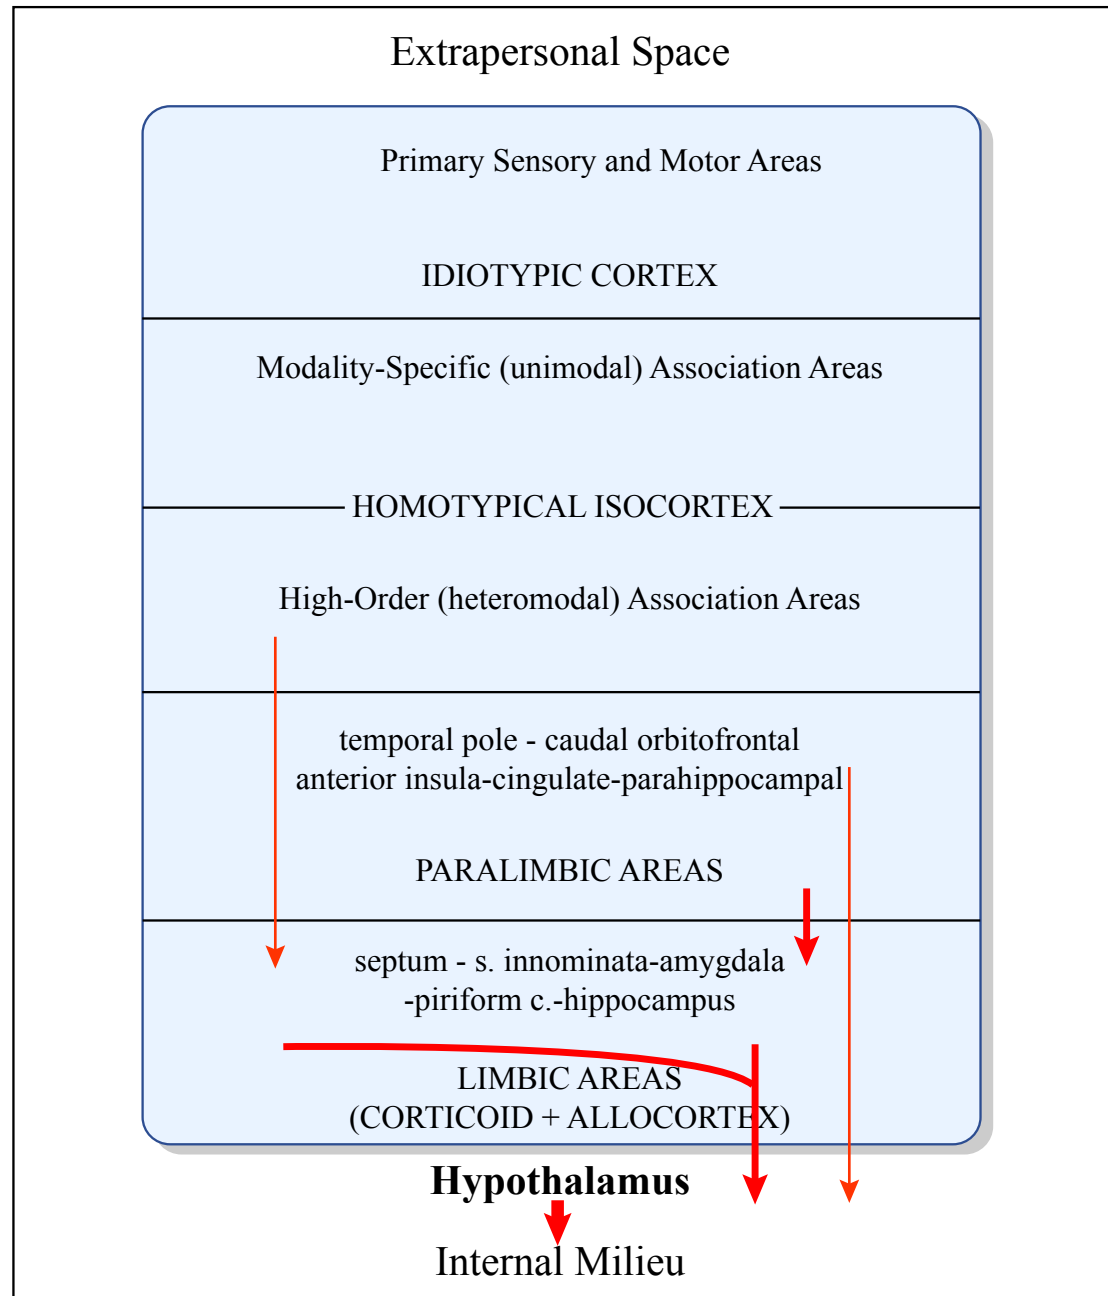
Extrapersonal Space

Primary Sensory and Motor Areas

IDIOTYPIC CORTEX

Modality-Specific (unimodal) Association Areas

HOMOTYPICAL ISOCORTEX

High-Order (heteromodal) Association Areas

temporal pole - caudal orbitofrontal
anterior insula-cingulate-parahippocampal

PARALIMBIC AREAS

septum - s. innominata-amygdala
-piriform c.-hippocampus

LIMBIC AREAS
(CORTICOID + ALLOCORTEX)

Hypothalamus

Internal Milieu